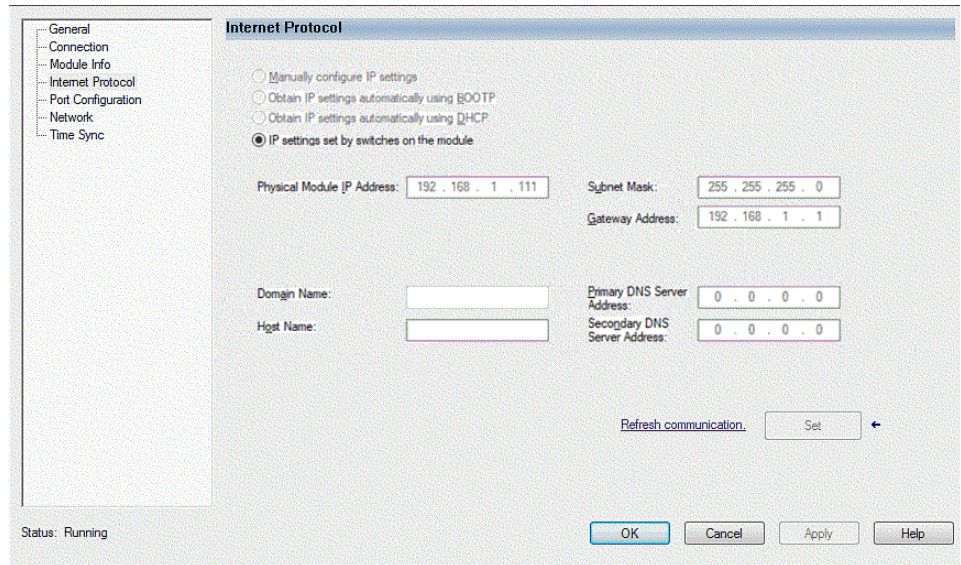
General
Connection
Module Info
Internet Protocol
Port Configuration
Network
Time Sync

Internet Protocol

Manually configure IP settings
Obtain IP settings automatically using BOOTP
Obtain IP settings automatically using DHCP
IP settings set by switches on the module

Physical Module IP Address: 192 . 168 . 1 . 111
Subnet Mask: 255 . 255 . 255 . 0
Gateway Address: 192 . 168 . 1 . 1

Domain Name:
Host Name:
Primary DNS Server Address: 0 . 0 . 0 . 0
Secondary DNS Server Address: 0 . 0 . 0 . 0

Refresh communication.
Set

Status: Running
OK
Cancel
Apply
Help